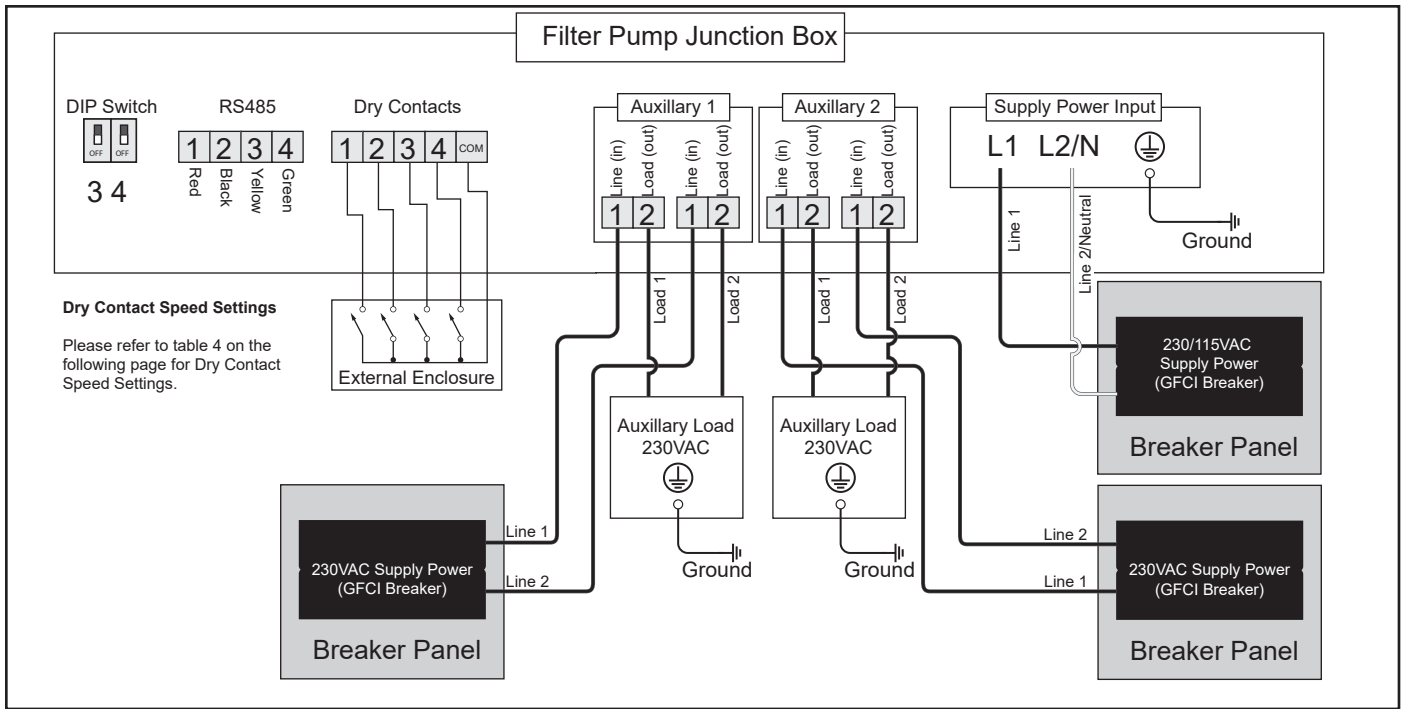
Filter Pump Junction Box

DIP Switch

OFF OFF

3 4

RS485

| 1 | 2 | 3 | 4 |
|---|---|---|---|
| Red | Black | Yellow | Green |

Dry Contacts

| 1 | 2 | 3 | 4 | COM |
|---|---|---|---|---|

Auxillary 1

Line (in) Load (out) Line (in) Load (out)

1 2 1 2

Auxillary 2

Line (in) Load (out) Line (in) Load (out)

1 2 1 2

Supply Power Input

L1 L2/N

Ground

Line 1

Line 2/Neutral

Load 1

Load 2

Load 1

Load 2

Dry Contact Speed Settings

Please refer to table 4 on the following page for Dry Contact Speed Settings.

External Enclosure

Auxillary Load 230VAC

Ground

Auxillary Load 230VAC

Ground

230/115VAC Supply Power (GFCI Breaker)

Breaker Panel

Line 1

Line 2

230VAC Supply Power (GFCI Breaker)

Breaker Panel

Line 2

Line 1

230VAC Supply Power (GFCI Breaker)

Breaker Panel